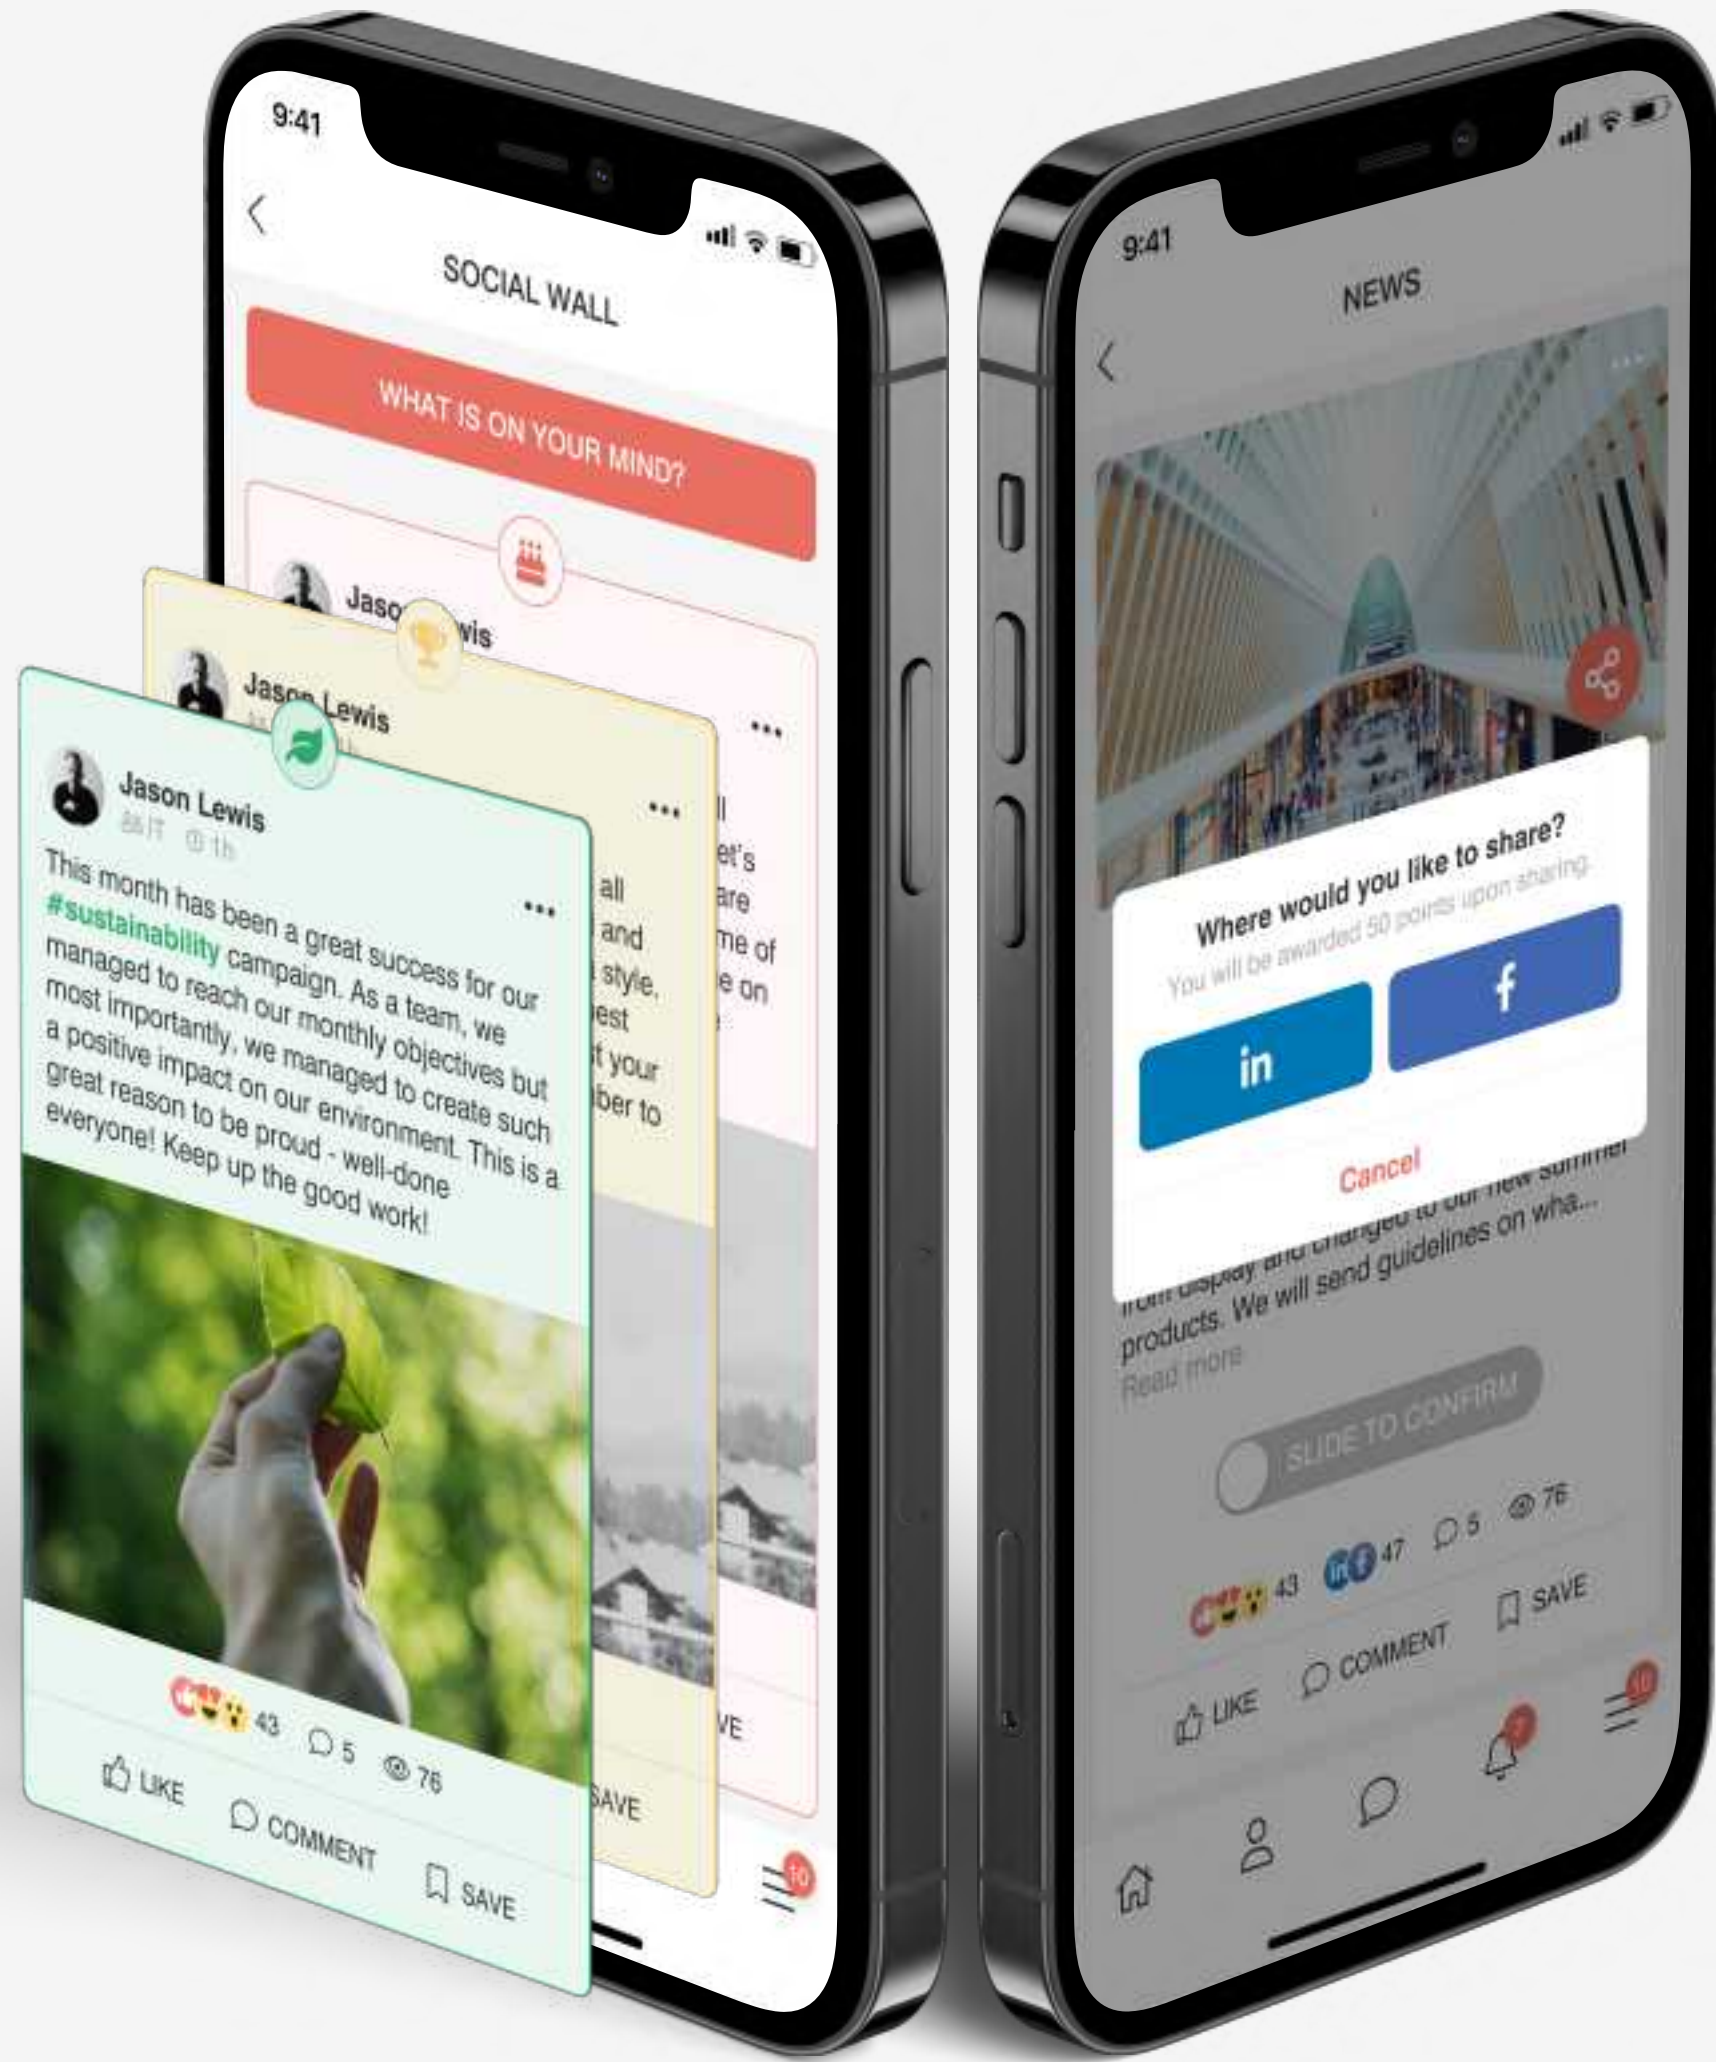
9:41

SOCIAL WALL

WHAT IS ON YOUR MIND?

Jason Lewis

Jason Lewis

Jason Lewis
IT 1h

This month has been a great success for our #sustainability campaign. As a team, we managed to reach our monthly objectives but most importantly, we managed to create such a positive impact on our environment. This is a great reason to be proud - well-done everyone! Keep up the good work!

43 5 76

LIKE COMMENT SAVE

SAVE

10

9:41

NEWS

Where would you like to share?
You will be awarded 50 points upon sharing

in
f

Cancel

products. We will send guidelines on wha...
Read more

SLIDE TO CONFIRM

43 47 5 76

LIKE COMMENT SAVE

10